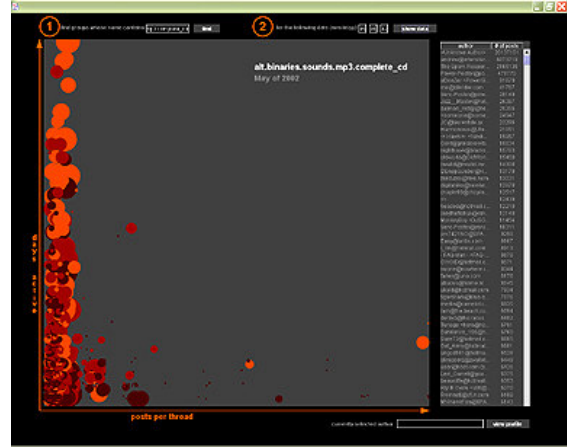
1 find groups whose name contains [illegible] find

2 for the following date (month/yr) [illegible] show data

alt.binaries.sounds.mp3.complete_cd
May of 2002

| author | # of posts |
|---|---|
| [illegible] | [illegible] |

posts per thread

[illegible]

currently selected author

view profile